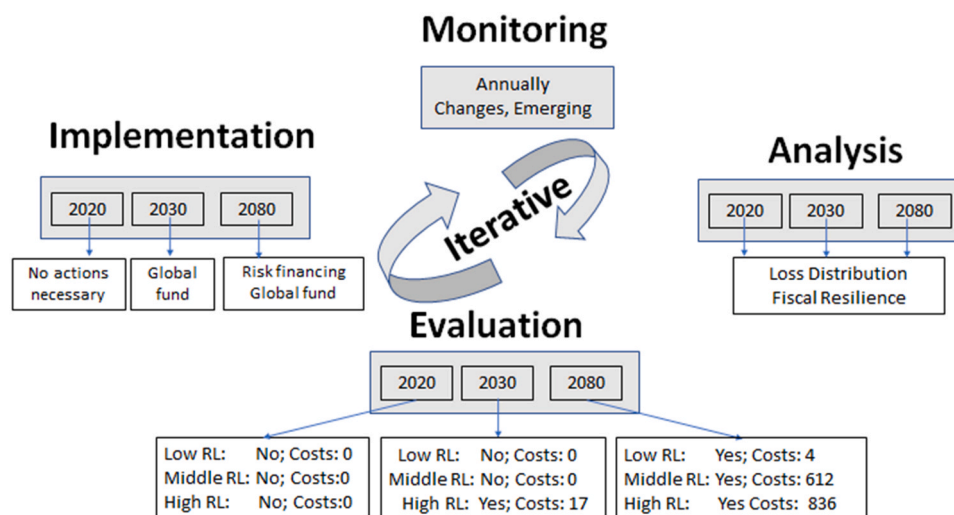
Monitoring

Annually
Changes, Emerging

Implementation

2020 2030 2080

No actions necessary

Global fund

Risk financing
Global fund

Iterative

Analysis

2020 2030 2080

Loss Distribution
Fiscal Resilience

Evaluation

2020 2030 2080

Low RL: No; Costs: 0
Middle RL: No; Costs:0
High RL: No; Costs:0

Low RL: No; Costs: 0
Middle RL: No; Costs: 0
High RL: Yes; Costs: 17

Low RL: Yes; Costs: 4
Middle RL: Yes; Costs: 612
High RL: Yes Costs: 836